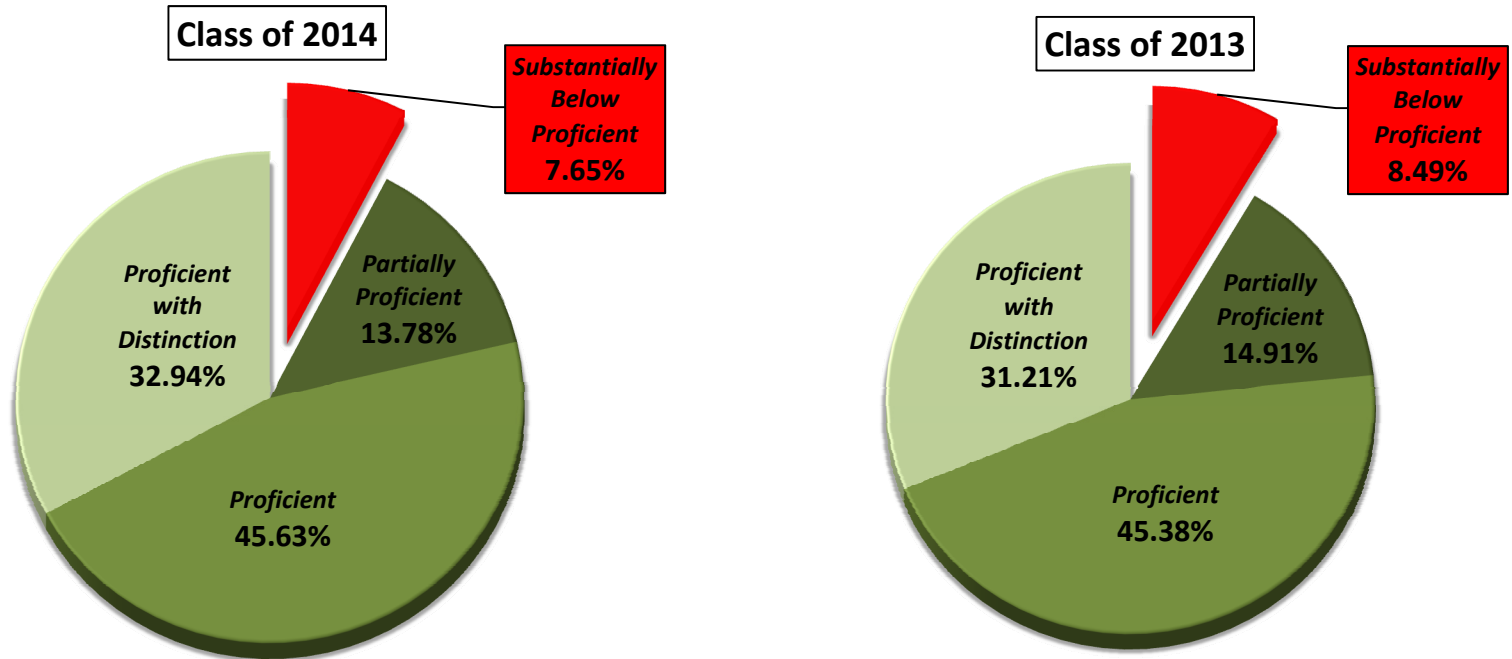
Class of 2014

Substantially Below Proficient
7.65%

Partially Proficient
13.78%

Proficient with Distinction
32.94%

Proficient
45.63%

Class of 2013

Substantially Below Proficient
8.49%

Partially Proficient
14.91%

Proficient with Distinction
31.21%

Proficient
45.38%